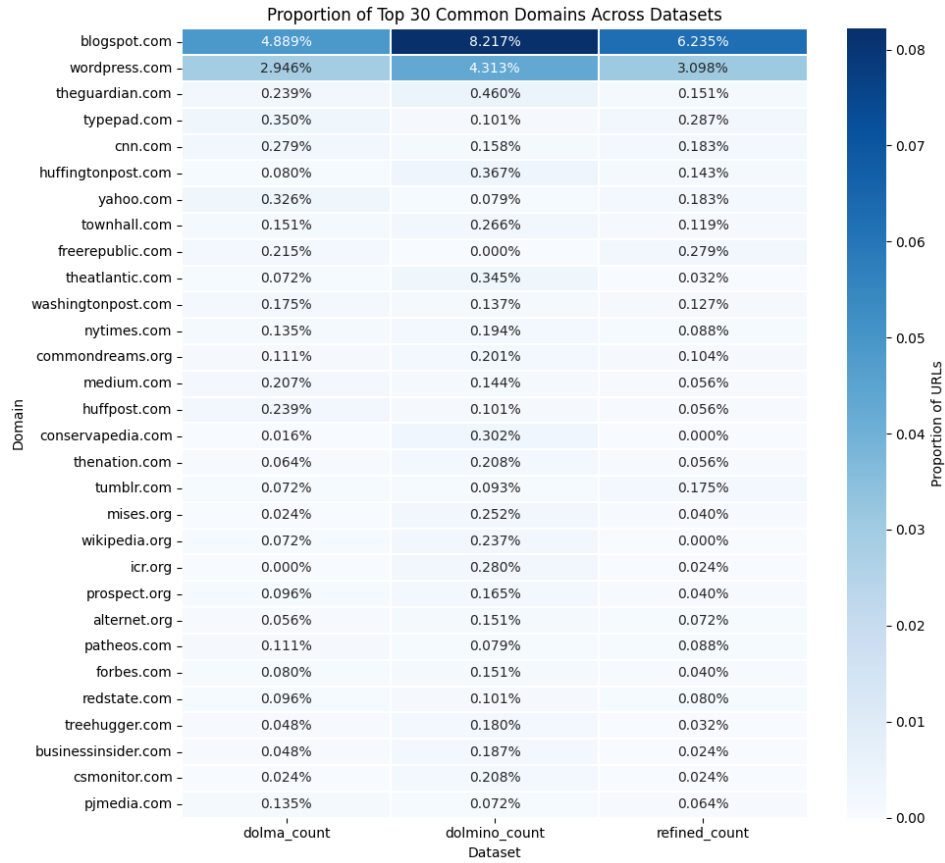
Proportion of Top 30 Common Domains Across Datasets

| Domain | dolma_count | dolmino_count | refined_count |
|---|---|---|---|
| blogspot.com | 4.889% | 8.217% | 6.235% |
| wordpress.com | 2.946% | 4.313% | 3.098% |
| theguardian.com | 0.239% | 0.460% | 0.151% |
| typepad.com | 0.350% | 0.101% | 0.287% |
| cnn.com | 0.279% | 0.158% | 0.183% |
| huffingtonpost.com | 0.080% | 0.367% | 0.143% |
| yahoo.com | 0.326% | 0.079% | 0.183% |
| townhall.com | 0.151% | 0.266% | 0.119% |
| freerepublic.com | 0.215% | 0.000% | 0.279% |
| theatlantic.com | 0.072% | 0.345% | 0.032% |
| washingtonpost.com | 0.175% | 0.137% | 0.127% |
| nytimes.com | 0.135% | 0.194% | 0.088% |
| commondreams.org | 0.111% | 0.201% | 0.104% |
| medium.com | 0.207% | 0.144% | 0.056% |
| huffpost.com | 0.239% | 0.101% | 0.056% |
| conservapedia.com | 0.016% | 0.302% | 0.000% |
| thenation.com | 0.064% | 0.208% | 0.056% |
| tumblr.com | 0.072% | 0.093% | 0.175% |
| mises.org | 0.024% | 0.252% | 0.040% |
| wikipedia.org | 0.072% | 0.237% | 0.000% |
| icr.org | 0.000% | 0.280% | 0.024% |
| prospect.org | 0.096% | 0.165% | 0.040% |
| alternet.org | 0.056% | 0.151% | 0.072% |
| patheos.com | 0.111% | 0.079% | 0.088% |
| forbes.com | 0.080% | 0.151% | 0.040% |
| redstate.com | 0.096% | 0.101% | 0.080% |
| treehugger.com | 0.048% | 0.180% | 0.032% |
| businessinsider.com | 0.048% | 0.187% | 0.024% |
| csmonitor.com | 0.024% | 0.208% | 0.024% |
| pjmedia.com | 0.135% | 0.072% | 0.064% |

Dataset

Proportion of URLs
0.08
0.07
0.06
0.05
0.04
0.03
0.02
0.01
0.00